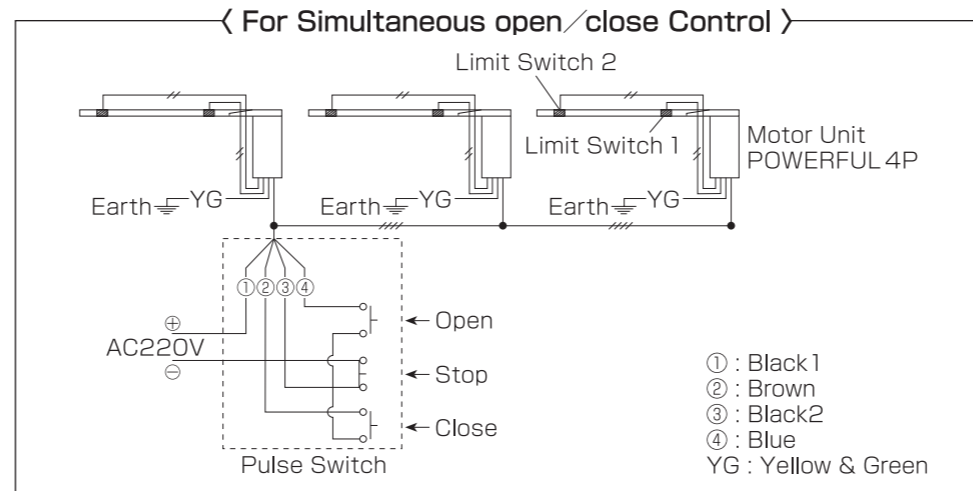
〈 For Simultaneous open/close Control 〉

Limit Switch 2

Limit Switch 1

Motor Unit
POWERFUL 4P

Earth YG

Earth YG

Earth YG

①②③④

⊕
AC220V
⊖

← Open

← Stop

← Close

Pulse Switch

① : Black1
② : Brown
③ : Black2
④ : Blue
YG : Yellow & Green